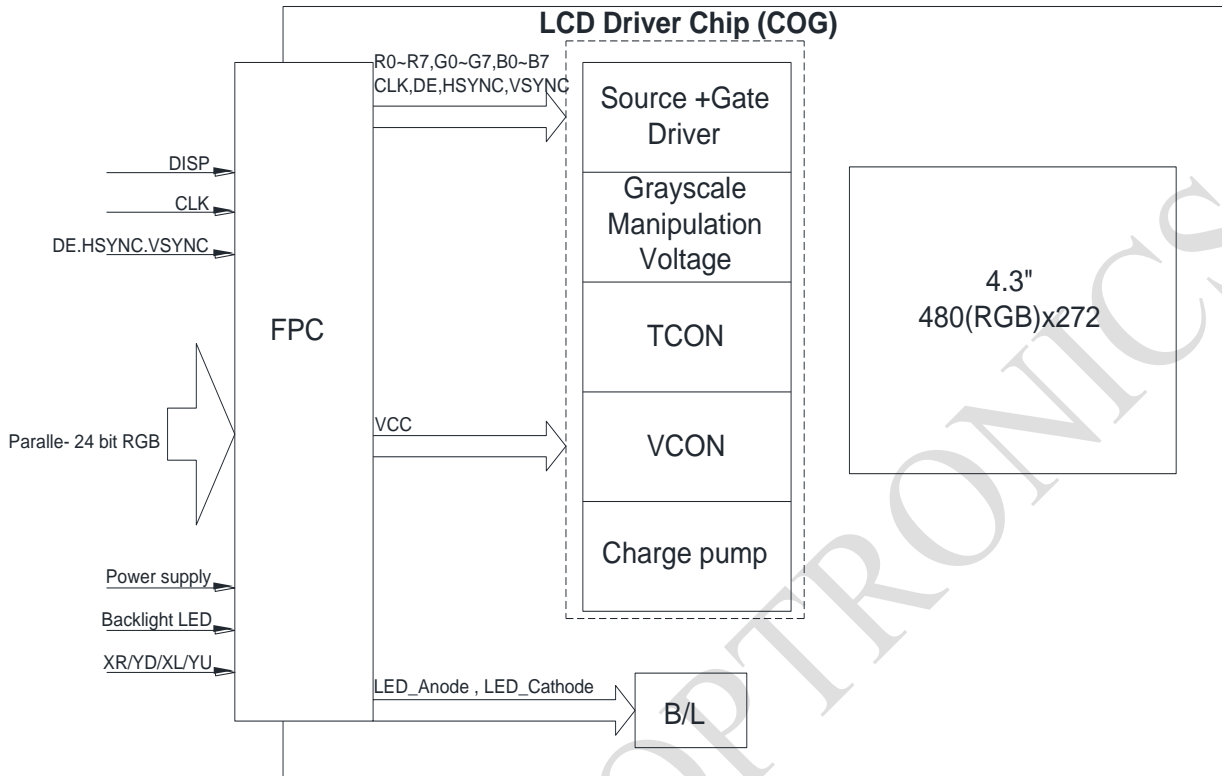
LCD Driver Chip (COG)

DISP
CLK
DE.HSYNC.VSYNC
Paralle- 24 bit RGB
Power supply
Backlight LED
XR/YD/XL/YU

FPC

R0~R7,G0~G7,B0~B7
CLK,DE,HSYNC,VSYNC

VCC

LED_Anode , LED_Cathode

Source +Gate Driver

Grayscale Manipulation Voltage

TCON

VCON

Charge pump

B/L

4.3"
480(RGB)x272

OPTRONICS